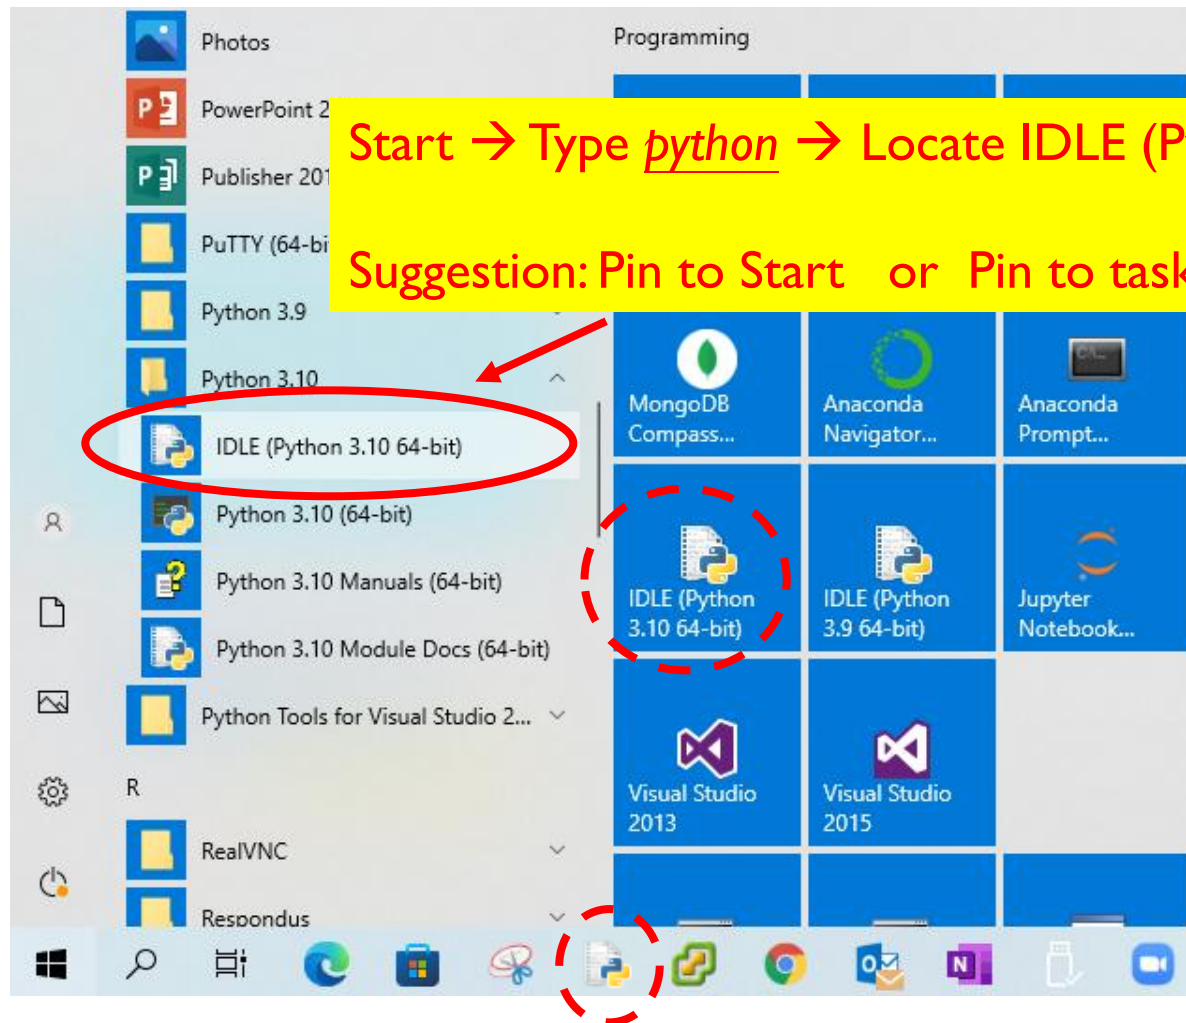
Photos

PowerPoint 2

Publisher 201

PuTTY (64-bi

Python 3.9

Python 3.10

IDLE (Python 3.10 64-bit)

Python 3.10 (64-bit)

Python 3.10 Manuals (64-bit)

Python 3.10 Module Docs (64-bit)

Python Tools for Visual Studio 2...

R

RealVNC

Respondus

Programming

Start → Type *python* → Locate IDLE (P

Suggestion: Pin to Start or Pin to task

MongoDB Compass...

Anaconda Navigator...

Anaconda Prompt...

IDLE (Python 3.10 64-bit)

IDLE (Python 3.9 64-bit)

Jupyter Notebook...

Visual Studio 2013

Visual Studio 2015